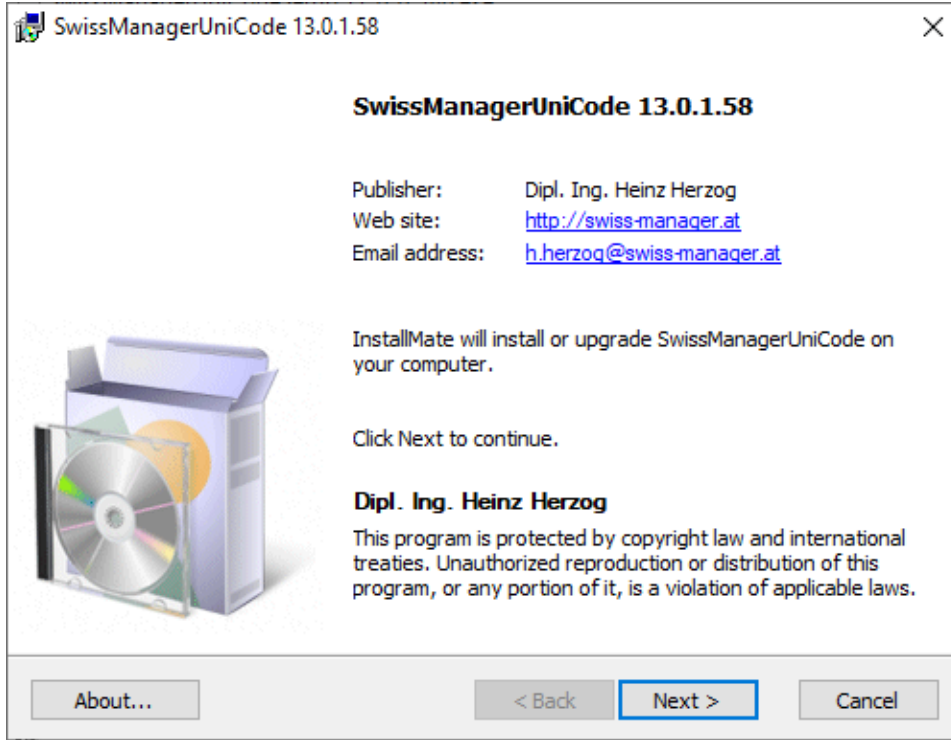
SwissManagerUniCode 13.0.1.58

SwissManagerUniCode 13.0.1.58

| | |
|---|---|
| Publisher: | Dipl. Ing. Heinz Herzog |
| Web site: | http://swiss-manager.at |
| Email address: | h.herzog@swiss-manager.at |

InstallMate will install or upgrade SwissManagerUniCode on your computer.

Click Next to continue.

Dipl. Ing. Heinz Herzog

This program is protected by copyright law and international treaties. Unauthorized reproduction or distribution of this program, or any portion of it, is a violation of applicable laws.

About... < Back Next > Cancel